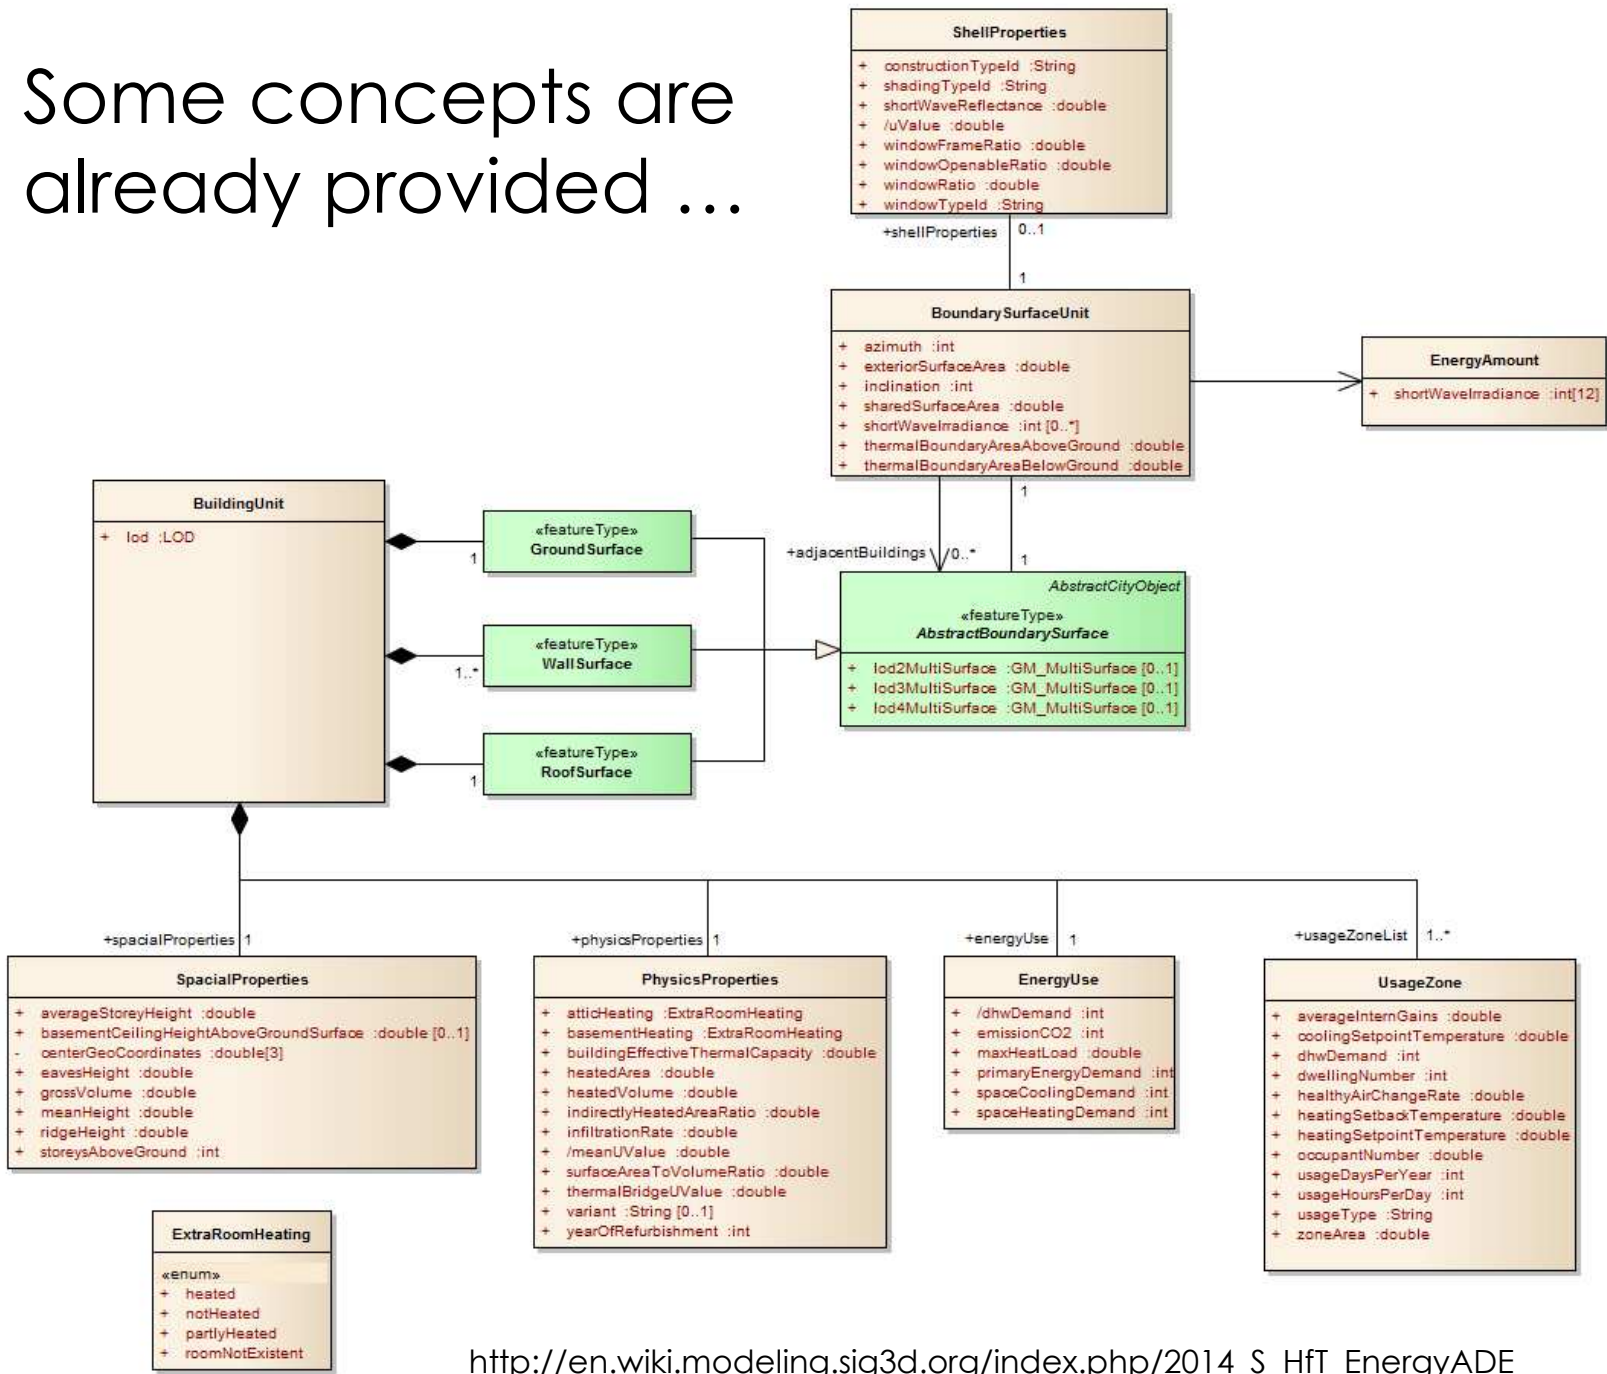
Some concepts are already provided ...

ShellProperties

+ constructionTypeId :String
+ shadingTypeId :String
+ shortWaveReflectance :double
+ /uValue :double
+ windowFrameRatio :double
+ windowOpenableRatio :double
+ windowRatio :double
+ windowTypeId :String

+shellProperties 0..1

1

BoundarySurfaceUnit

+ azimuth :int
+ exteriorSurfaceArea :double
+ inclination :int
+ sharedSurfaceArea :double
+ shortWaveIrradiance :int [0..*]
+ thermalBoundaryAreaAboveGround :double
+ thermalBoundaryAreaBelowGround :double

EnergyAmount

+ shortWaveIrradiance :int[12]

1

+adjacentBuildings 0..* 1

BuildingUnit

+ lod :LOD

«featureType»
GroundSurface

1

«featureType»
WallSurface

1..*

«featureType»
RoofSurface

1

AbstractCityObject
«featureType»
AbstractBoundarySurface

+ lod2MultiSurface :GM_MultiSurface [0..1]
+ lod3MultiSurface :GM_MultiSurface [0..1]
+ lod4MultiSurface :GM_MultiSurface [0..1]

+spacialProperties 1

SpacialProperties

+ averageStoreyHeight :double
+ basementCeilingHeightAboveGroundSurface :double [0..1]
- centerGeoCoordinates :double[3]
+ eavesHeight :double
+ grossVolume :double
+ meanHeight :double
+ ridgeHeight :double
+ storeysAboveGround :int

+physicsProperties 1

PhysicsProperties

+ atticHeating :ExtraRoomHeating
+ basementHeating :ExtraRoomHeating
+ buildingEffectiveThermalCapacity :double
+ heatedArea :double
+ heatedVolume :double
+ indirectlyHeatedAreaRatio :double
+ infiltrationRate :double
+ /meanUValue :double
+ surfaceAreaToVolumeRatio :double
+ thermalBridgeUValue :double
+ variant :String [0..1]
+ yearOfRefurbishment :int

+energyUse 1

EnergyUse

+ /dhwDemand :int
+ emissionCO2 :int
+ maxHeatLoad :double
+ primaryEnergyDemand :int
+ spaceCoolingDemand :int
+ spaceHeatingDemand :int

+usageZoneList 1..*

UsageZone

+ averageInternGains :double
+ coolingSetpointTemperature :double
+ dhwDemand :int
+ dwellingNumber :int
+ healthyAirChangeRate :double
+ heatingSetbackTemperature :double
+ heatingSetpointTemperature :double
+ occupantNumber :double
+ usageDaysPerYear :int
+ usageHoursPerDay :int
+ usageType :String
+ zoneArea :double

ExtraRoomHeating

«enum»
+ heated
+ notHeated
+ partlyHeated
+ roomNotExistent

http://en.wiki.modeling.sig3d.org/index.php/2014_S_HfT_EnergyADE